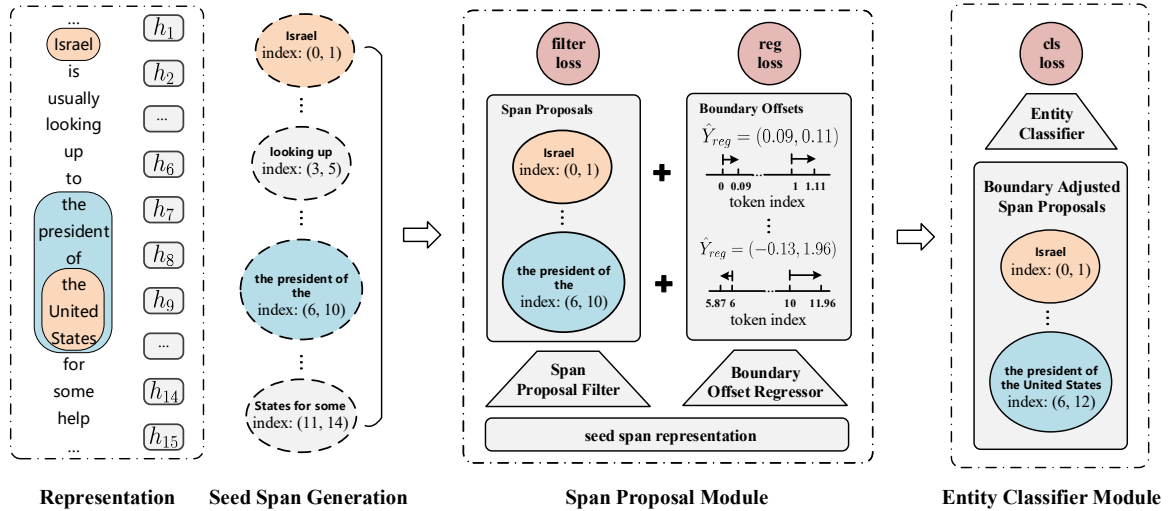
...
Israel
is
usually
looking
up
to
the
president
of
the
United
States
for
some
help
...

$h_1$
$h_2$
...
$h_6$
$h_7$
$h_8$
$h_9$
...
$h_{14}$
$h_{15}$

Israel
index: (0, 1)
⋮
looking up
index: (3, 5)
⋮
the president of the
index: (6, 10)
⋮
States for some
index: (11, 14)

filter loss

reg loss

Span Proposals

Israel
index: (0, 1)
⋮
the president of the
index: (6, 10)

Boundary Offsets
$\hat{Y}_{reg} = (0.09, 0.11)$
0 0.09 ... 1 1.11
token index
⋮
$\hat{Y}_{reg} = (-0.13, 1.96)$
5.87 6 ... 10 11.96
token index

Span Proposal Filter

Boundary Offset Regressor

seed span representation

cls loss

Entity Classifier

Boundary Adjusted Span Proposals

Israel
index: (0, 1)
⋮
the president of the United States
index: (6, 12)

Representation

Seed Span Generation

Span Proposal Module

Entity Classifier Module